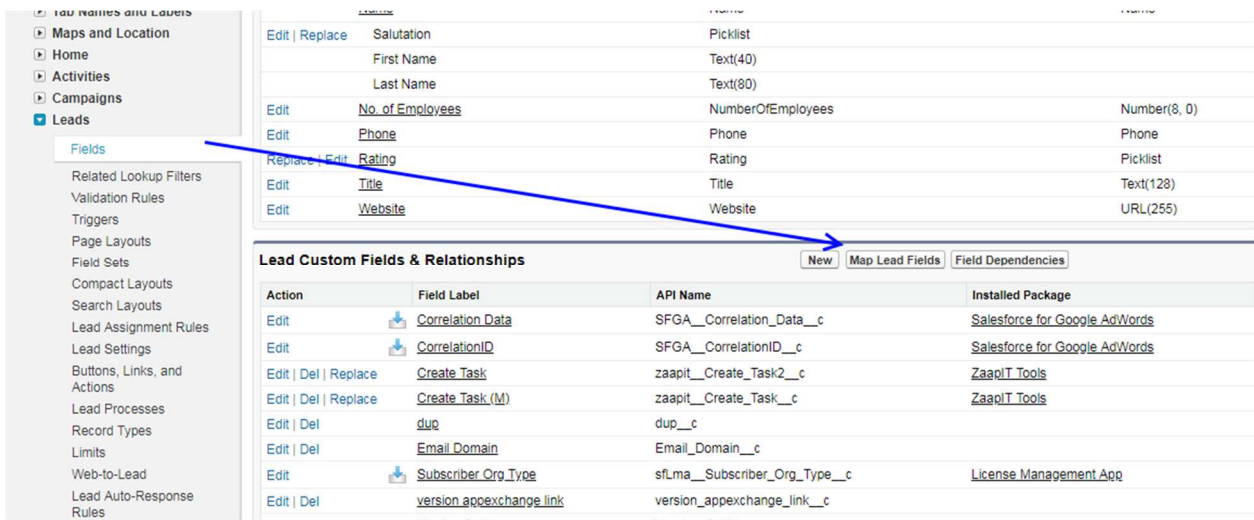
Tab Names and Labels
Maps and Location
Home
Activities
Campaigns
Leads
Fields
Related Lookup Filters
Validation Rules
Triggers
Page Layouts
Field Sets
Compact Layouts
Search Layouts
Lead Assignment Rules
Lead Settings
Buttons, Links, and Actions
Lead Processes
Record Types
Limits
Web-to-Lead
Lead Auto-Response Rules

| | | | |
|---|---|---|---|
| Edit \| Replace | Salutation | Picklist | |
| | First Name | Text(40) | |
| | Last Name | Text(80) | |
| Edit | No. of Employees | NumberOfEmployees | Number(8, 0) |
| Edit | Phone | Phone | Phone |
| Replace \| Edit | Rating | Rating | Picklist |
| Edit | Title | Title | Text(128) |
| Edit | Website | Website | URL(255) |

Lead Custom Fields & Relationships
New Map Lead Fields Field Dependencies

| Action | Field Label | API Name | Installed Package |
|---|---|---|---|
| Edit | Correlation Data | SFGA__Correlation_Data__c | Salesforce for Google AdWords |
| Edit | CorrelationID | SFGA__CorrelationID__c | Salesforce for Google AdWords |
| Edit \| Del \| Replace | Create Task | zaapit__Create_Task2__c | ZaapIT Tools |
| Edit \| Del \| Replace | Create Task (M) | zaapit__Create_Task__c | ZaapIT Tools |
| Edit \| Del | dup | dup__c | |
| Edit \| Del | Email Domain | Email_Domain__c | |
| Edit | Subscriber Org Type | sfLma__Subscriber_Org_Type__c | License Management App |
| Edit \| Del | version appexchange link | version_appexchange_link__c | |